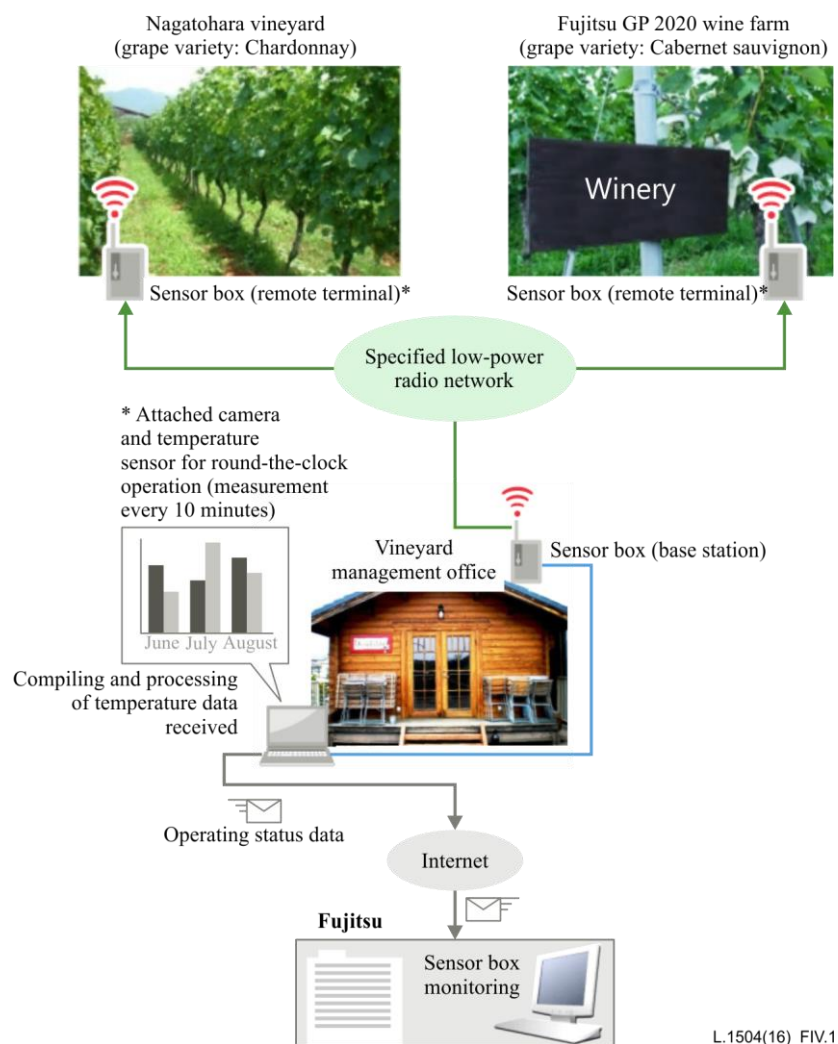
Nagatohara vineyard
(grape variety: Chardonnay)

Fujitsu GP 2020 wine farm
(grape variety: Cabernet sauvignon)

Winery

Sensor box (remote terminal)*

Sensor box (remote terminal)*

Specified low-power radio network

* Attached camera and temperature sensor for round-the-clock operation (measurement every 10 minutes)

Vineyard management office

Sensor box (base station)

June July August

Compiling and processing of temperature data received

Operating status data

Internet

Fujitsu

Sensor box monitoring

L.1504(16)_FIV.1